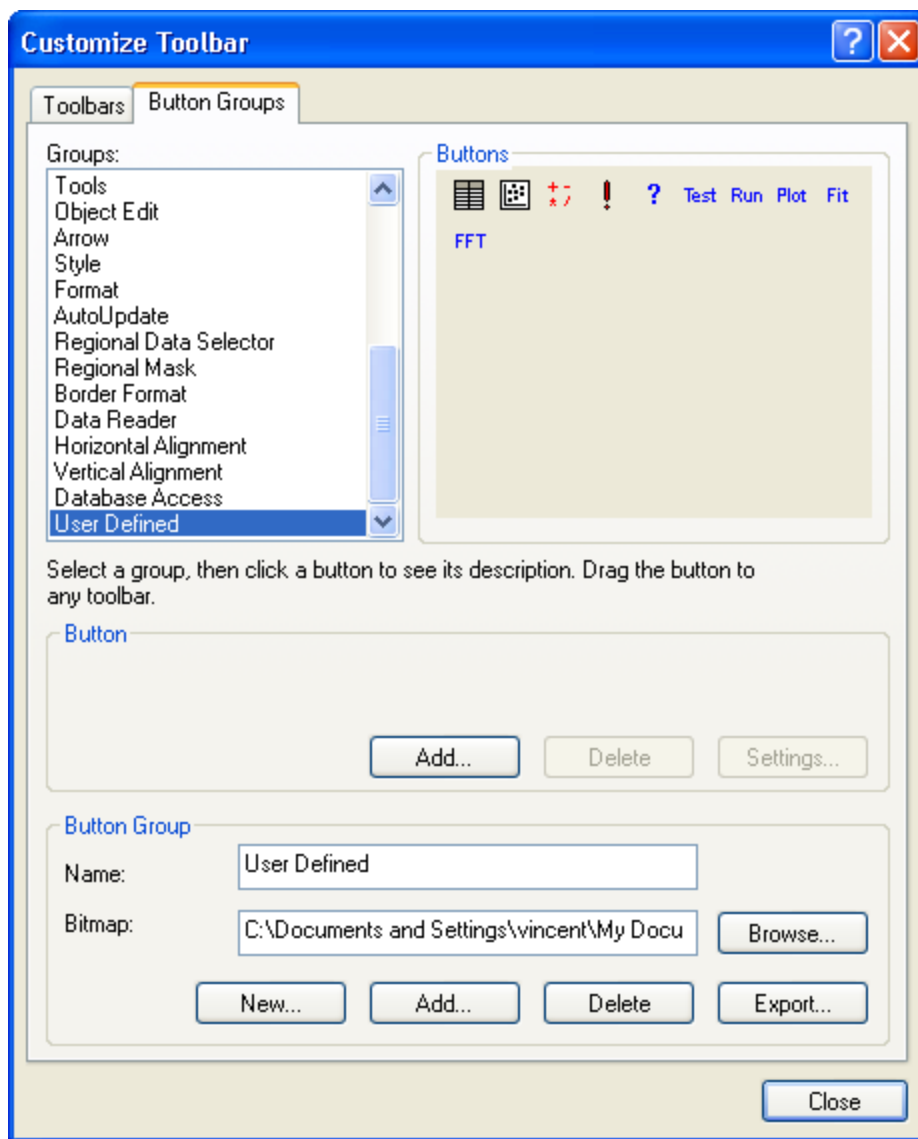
Customize Toolbar

Toolbars | Button Groups

Groups:

Tools
Object Edit
Arrow
Style
Format
AutoUpdate
Regional Data Selector
Regional Mask
Border Format
Data Reader
Horizontal Alignment
Vertical Alignment
Database Access
User Defined

Buttons

$\frac{+-}{*/}$ ! ? Test Run Plot Fit
FFT

Select a group, then click a button to see its description. Drag the button to any toolbar.

Button

Add... Delete Settings...

Button Group

Name: User Defined

Bitmap: C:\Documents and Settings\vincent\My Docu Browse...

New... Add... Delete Export...

Close